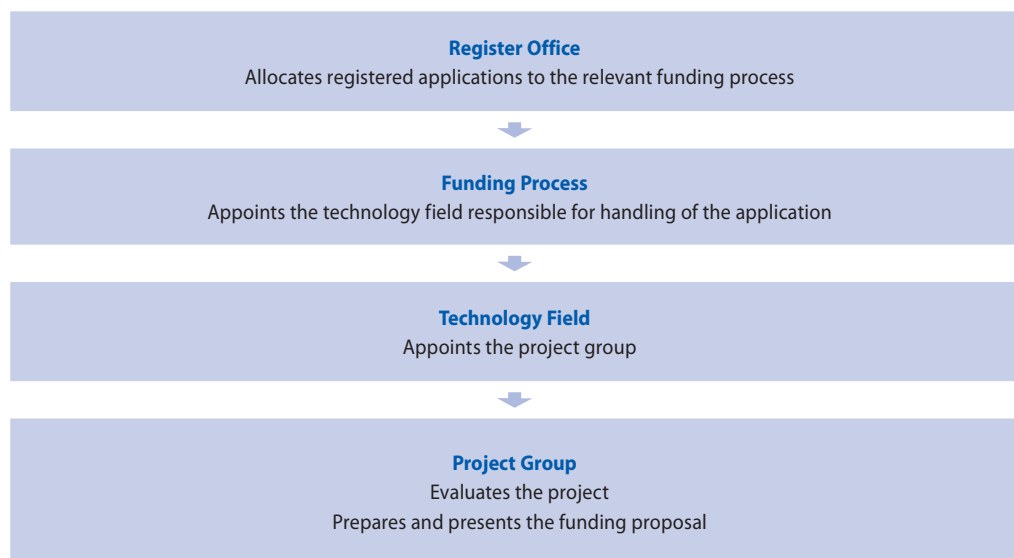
Register Office
Allocates registered applications to the relevant funding process

Funding Process
Appoints the technology field responsible for handling of the application

Technology Field
Appoints the project group

Project Group
Evaluates the project
Prepares and presents the funding proposal